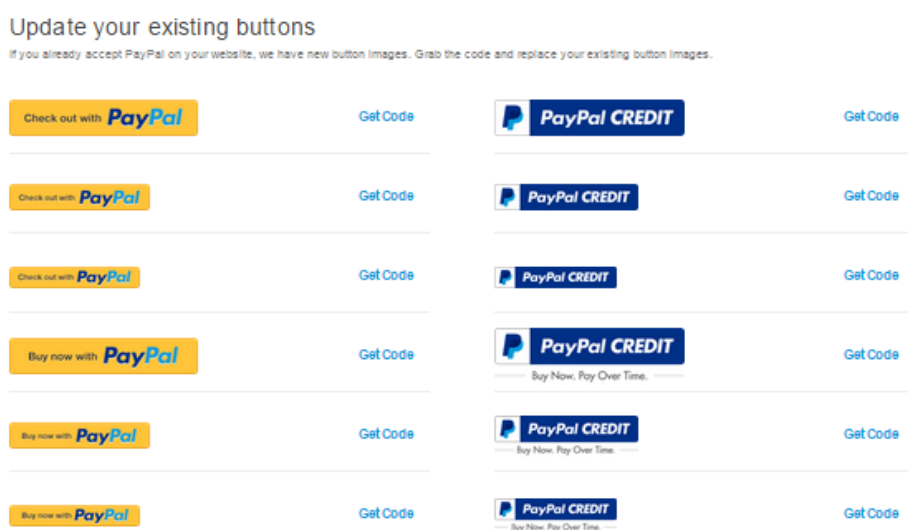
Update your existing buttons

If you already accept PayPal on your website, we have new button images. Grab the code and replace your existing button images.

Check out with PayPal Get Code
PayPal CREDIT Get Code

Check out with PayPal Get Code
PayPal CREDIT Get Code

Check out with PayPal Get Code
PayPal CREDIT Get Code

Buy now with PayPal Get Code
PayPal CREDIT Buy Now. Pay Over Time. Get Code

Buy now with PayPal Get Code
PayPal CREDIT Buy Now. Pay Over Time. Get Code

Buy now with PayPal Get Code
PayPal CREDIT Buy Now. Pay Over Time. Get Code